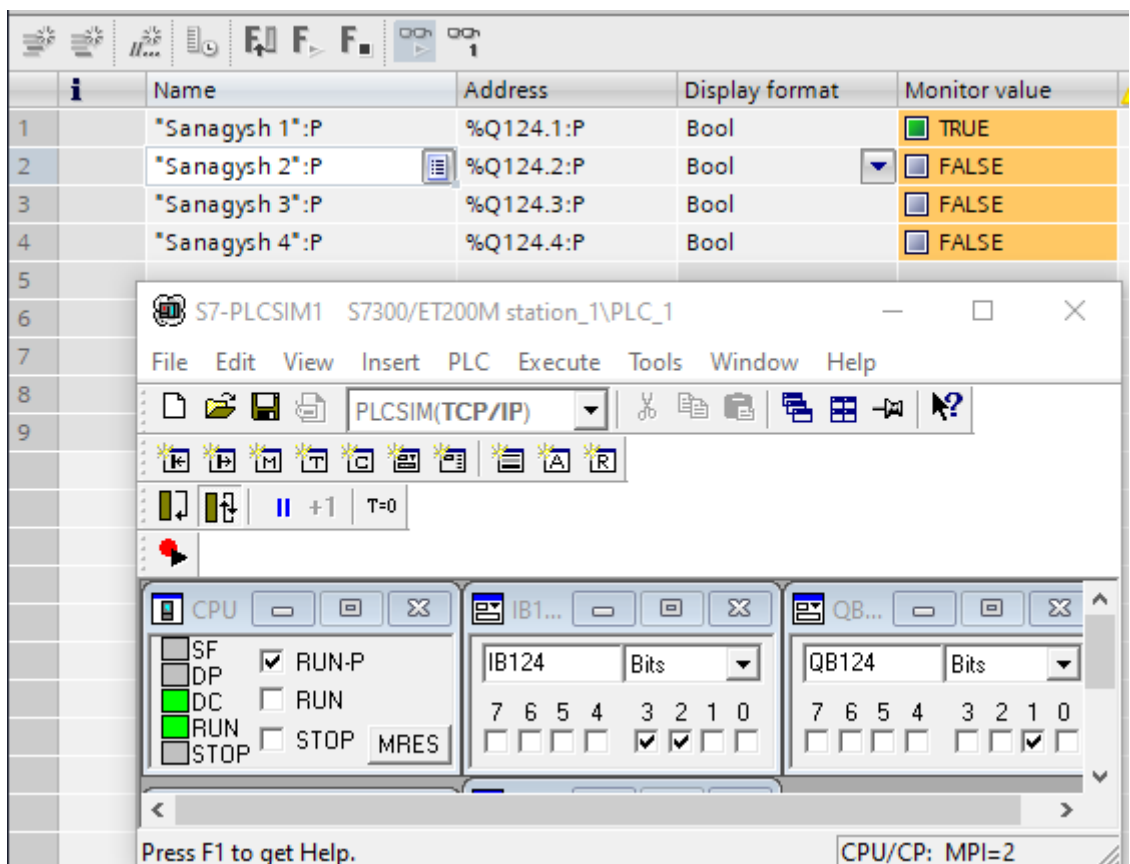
|  | i | Name | Address | Display format | Monitor value |
|---|---|---|---|---|---|
| 1 |  | "Sanagysh 1":P | %Q124.1:P | Bool | TRUE |
| 2 |  | "Sanagysh 2":P | %Q124.2:P | Bool | FALSE |
| 3 |  | "Sanagysh 3":P | %Q124.3:P | Bool | FALSE |
| 4 |  | "Sanagysh 4":P | %Q124.4:P | Bool | FALSE |
| 5 |  |  |  |  |  |
| 6 |  |  |  |  |  |
| 7 |  |  |  |  |  |
| 8 |  |  |  |  |  |
| 9 |  |  |  |  |  |

S7-PLCSIM1 S7300/ET200M station_1\PLC_1

File Edit View Insert PLC Execute Tools Window Help

PLCSIM(TCP/IP)

+1 T=0

CPU

SF
DP
DC
RUN
STOP

RUN-P
RUN
STOP
MRES

IB1...

IB124 Bits

7 6 5 4 3 2 1 0

QB...

QB124 Bits

7 6 5 4 3 2 1 0

Press F1 to get Help.

CPU/CP: MPI=2